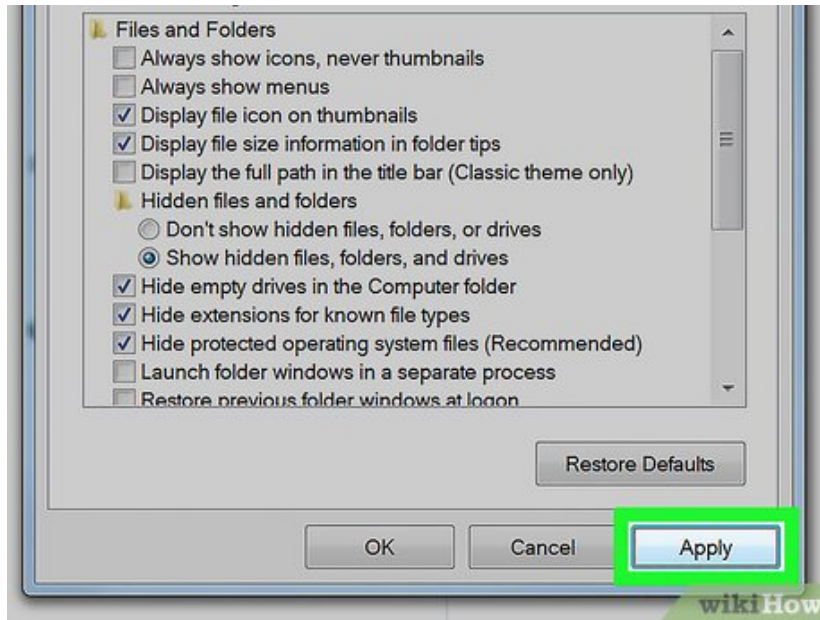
Files and Folders
Always show icons, never thumbnails
Always show menus
Display file icon on thumbnails
Display file size information in folder tips
Display the full path in the title bar (Classic theme only)
Hidden files and folders
Don't show hidden files, folders, or drives
Show hidden files, folders, and drives
Hide empty drives in the Computer folder
Hide extensions for known file types
Hide protected operating system files (Recommended)
Launch folder windows in a separate process
Restore previous folder windows at logon

Restore Defaults

OK
Cancel
Apply

wikiHow